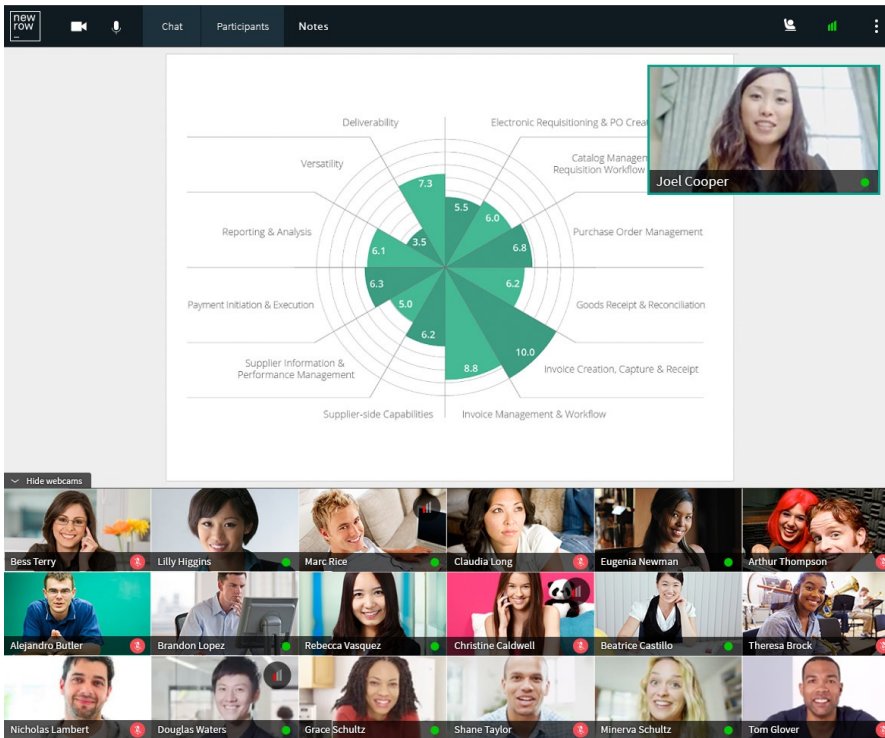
new row

Chat Participants Notes

Deliverability
Electronic Requisitioning & PO Crea
Versatility
Catalog Managem Requisition Workflow
Reporting & Analysis
Purchase Order Management
Payment Initiation & Execution
Goods Receipt & Reconciliation
Supplier Information & Performance Management
Invoice Creation, Capture & Receipt
Supplier-side Capabilities
Invoice Management & Workflow

7.3
5.5
6.0
3.5
6.1
6.8
6.3
6.2
5.0
6.2
10.0
8.8

Joel Cooper

Hide webcams

Bess Terry
Lilly Higgins
Marc Rice
Claudia Long
Eugenia Newman
Arthur Thompson
Alejandro Butler
Brandon Lopez
Rebecca Vasquez
Christine Caldwell
Beatrice Castillo
Theresa Brock
Nicholas Lambert
Douglas Waters
Grace Schultz
Shane Taylor
Minerva Schultz
Tom Glover